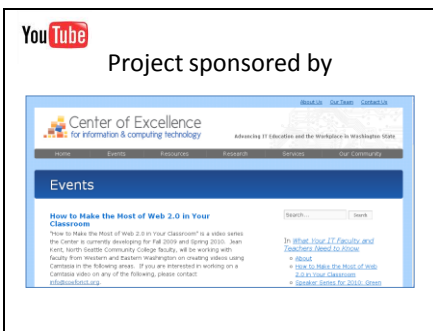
YouTube

Project sponsored by

About Us Our Team Contact Us

Center of Excellence for information & computing technology

Advancing IT Education and the Workplace in Washington State

Home Events Resources Research Services Our Community

Events

How to Make the Most of Web 2.0 in Your Classroom

"How to Make the Most of Web 2.0 in Your Classroom" is a video series the Center is currently developing for Fall 2009 and Spring 2010. Jean Kent, North Seattle Community College faculty, will be working with faculty from Western and Eastern Washington on creating videos using Camtasia in the following areas. If you are interested in working on a Camtasia video on any of the following, please contact info@coeforict.org.

Search

In What Your IT Faculty and Teachers Need to Know

About
How to Make the Most of Web 2.0 in Your Classroom
Speaker Series for 2010, Green